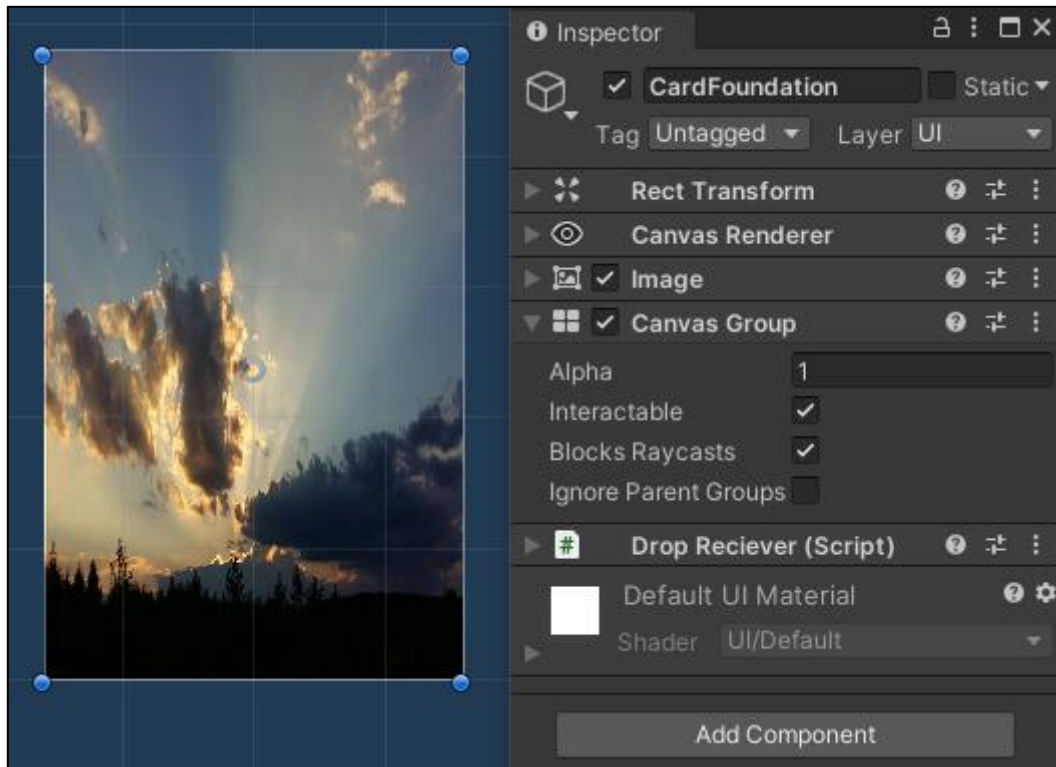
Inspector

CardFoundation

Static

Tag Untagged

Layer UI

Rect Transform

Canvas Renderer

Image

Canvas Group

Alpha 1

Interactable

Blocks Raycasts

Ignore Parent Groups

Drop Reciever (Script)

Default UI Material

Shader UI/Default

Add Component